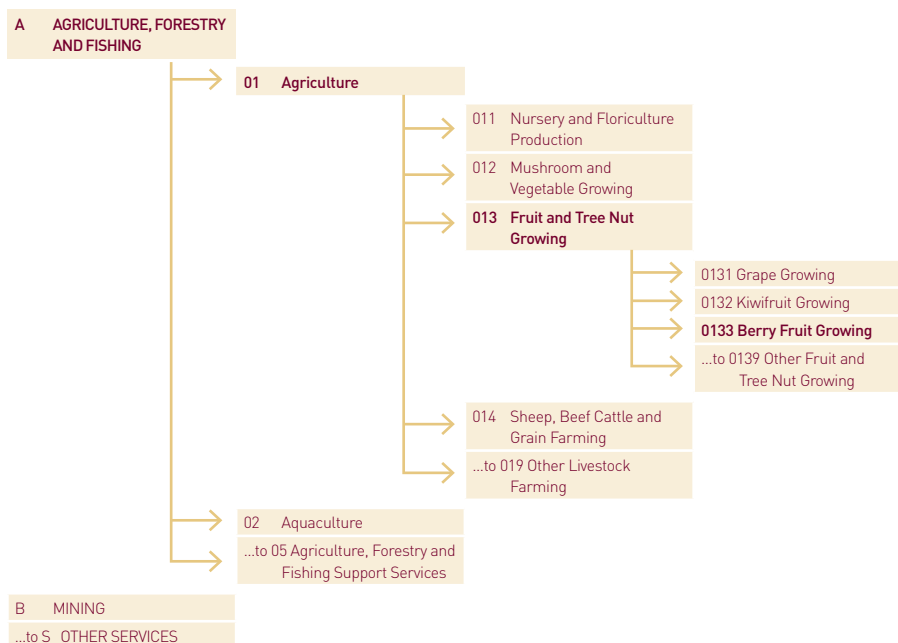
A AGRICULTURE, FORESTRY AND FISHING

01 Agriculture

011 Nursery and Floriculture Production

012 Mushroom and Vegetable Growing

013 Fruit and Tree Nut Growing

0131 Grape Growing

0132 Kiwifruit Growing

0133 Berry Fruit Growing

...to 0139 Other Fruit and Tree Nut Growing

014 Sheep, Beef Cattle and Grain Farming

...to 019 Other Livestock Farming

02 Aquaculture

...to 05 Agriculture, Forestry and Fishing Support Services

B MINING

...to S OTHER SERVICES